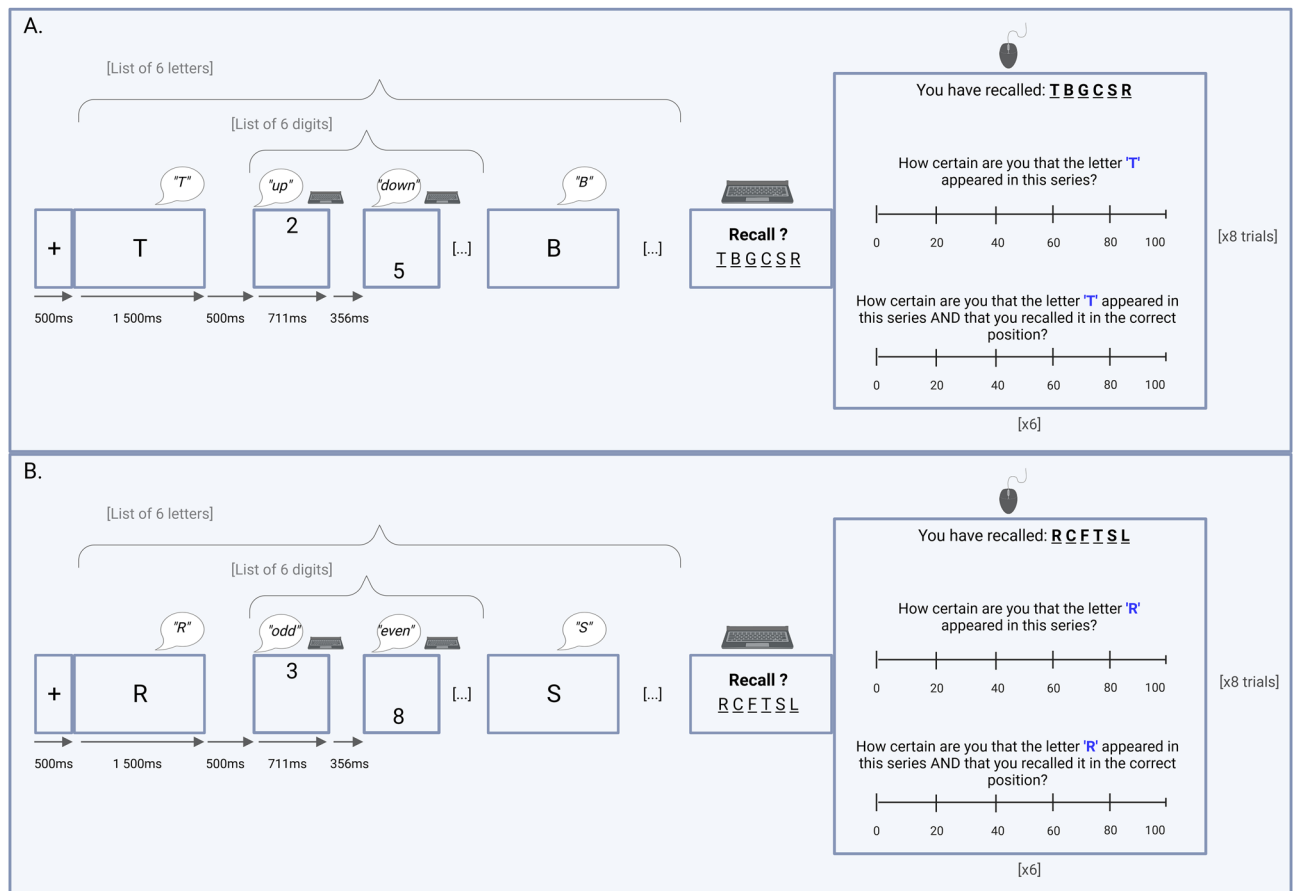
A.

[List of 6 letters]

[List of 6 digits]

"T"

"up"

"down"

"B"

+

T

2

5

[...]

B

[...]

Recall ?

T B G C S R

500ms

1 500ms

500ms

711ms

356ms

You have recalled: T B G C S R

How certain are you that the letter 'T' appeared in this series?

0 20 40 60 80 100

How certain are you that the letter 'T' appeared in this series AND that you recalled it in the correct position?

0 20 40 60 80 100

[x6]

[x8 trials]

B.

[List of 6 letters]

[List of 6 digits]

"R"

"odd"

"even"

"S"

+

R

3

8

[...]

S

[...]

Recall ?

R C F T S L

500ms

1 500ms

500ms

711ms

356ms

You have recalled: R C F T S L

How certain are you that the letter 'R' appeared in this series?

0 20 40 60 80 100

How certain are you that the letter 'R' appeared in this series AND that you recalled it in the correct position?

0 20 40 60 80 100

[x6]

[x8 trials]